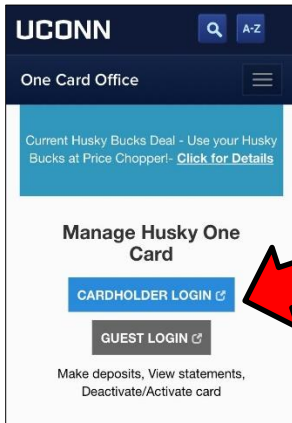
UCONN

A-Z

One Card Office

Current Husky Bucks Deal - Use your Husky Bucks at Price Chopper!- Click for Details

Manage Husky One Card

CARDHOLDER LOGIN

GUEST LOGIN

Make deposits, View statements, Deactivate/Activate card